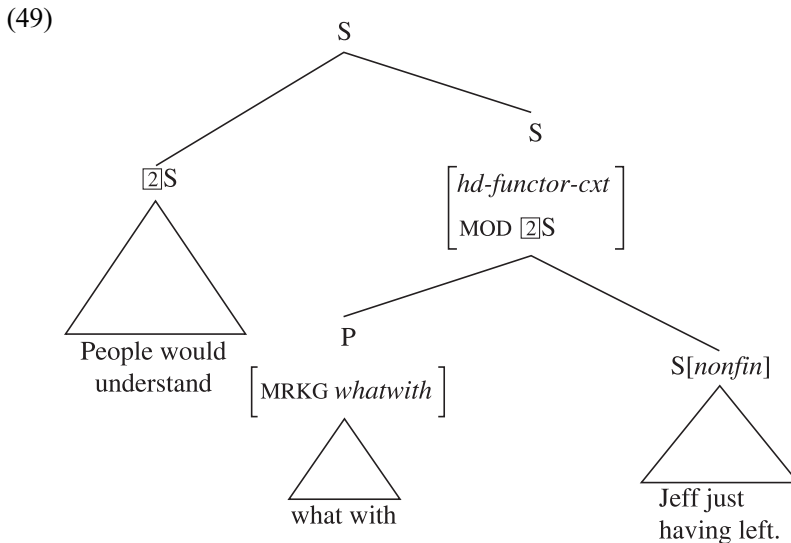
(49)

S

$\boxed{2}$S

People would understand

S

$\begin{bmatrix} \textit{hd-functor-cxt} \\ \text{MOD } \boxed{2}\text{S} \end{bmatrix}$

P

$\begin{bmatrix} \text{MRKG } \textit{whatwith} \end{bmatrix}$

what with

S[*nonfin*]

Jeff just having left.